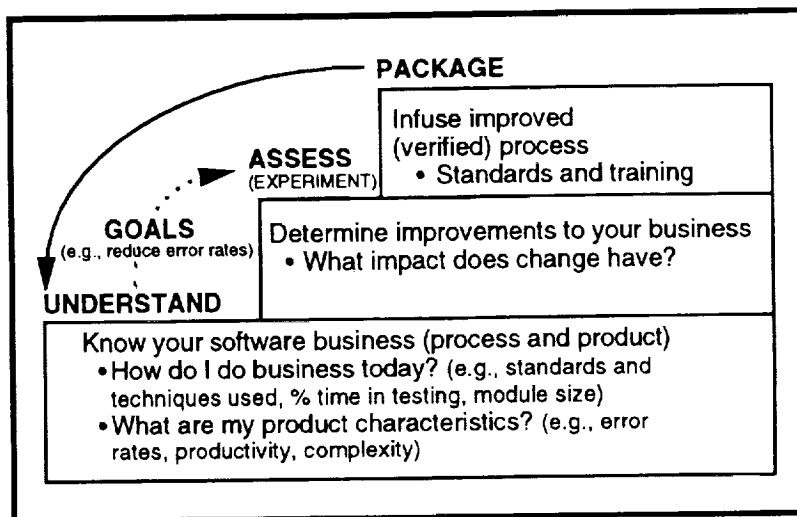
PACKAGE

Infuse improved (verified) process
• Standards and training

ASSESS
(EXPERIMENT)

GOALS
(e.g., reduce error rates)

Determine improvements to your business
• What impact does change have?

UNDERSTAND

Know your software business (process and product)
• How do I do business today? (e.g., standards and techniques used, % time in testing, module size)
• What are my product characteristics? (e.g., error rates, productivity, complexity)